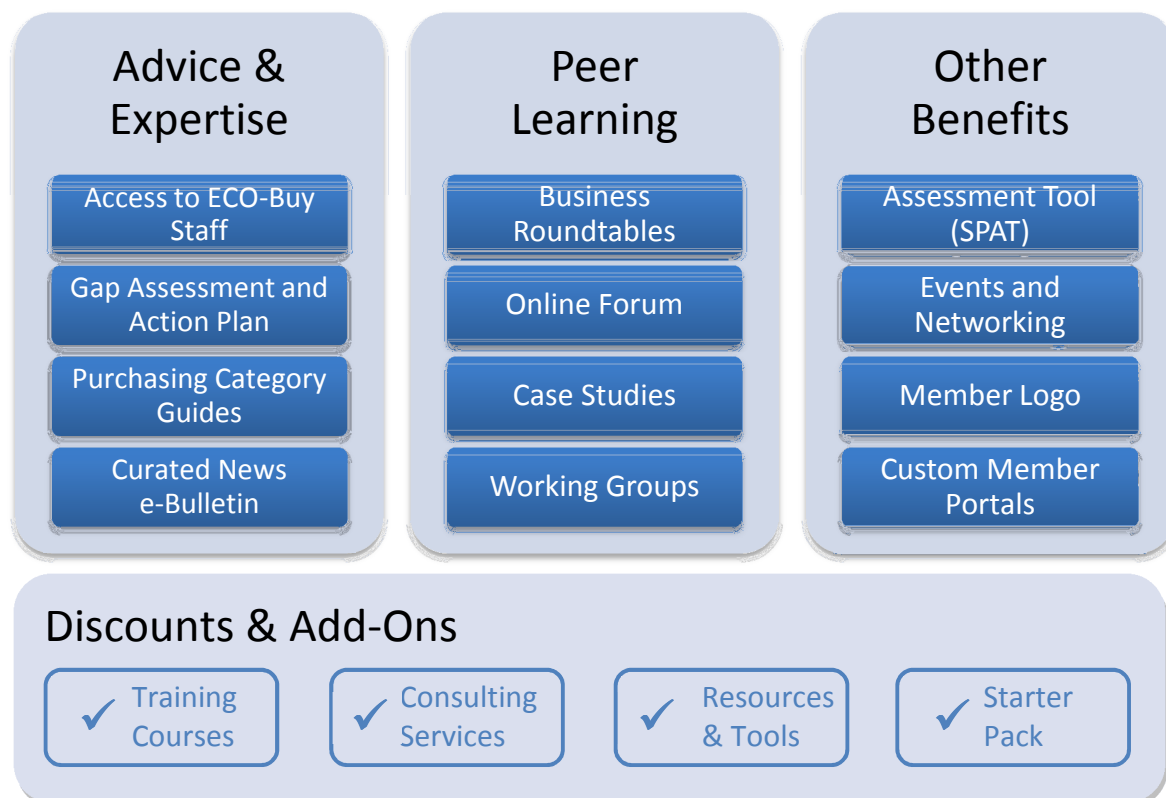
Advice & Expertise

Access to ECO-Buy Staff

Gap Assessment and Action Plan

Purchasing Category Guides

Curated News e-Bulletin

Peer Learning

Business Roundtables

Online Forum

Case Studies

Working Groups

Other Benefits

Assessment Tool (SPAT)

Events and Networking

Member Logo

Custom Member Portals

Discounts & Add-Ons

✓ Training Courses

✓ Consulting Services

✓ Resources & Tools

✓ Starter Pack